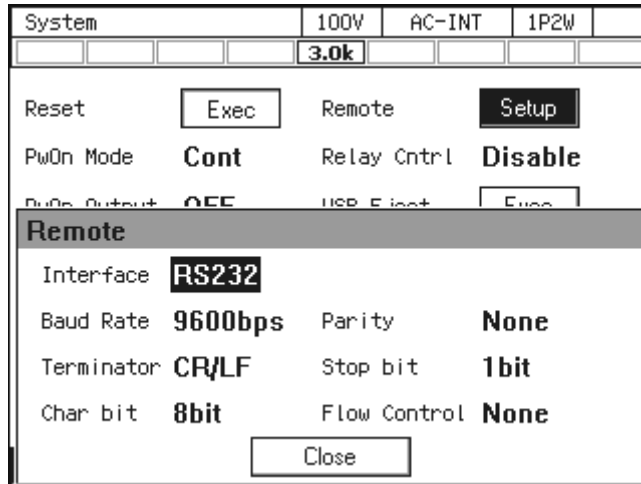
System 100V AC-INT 1P2W

3.0k

Reset Exec Remote Setup

PwOn Mode Cont Relay Cntrl Disable

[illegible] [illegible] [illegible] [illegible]

Remote

Interface RS232

Baud Rate 9600bps Parity None

Terminator CR/LF Stop bit 1bit

Char bit 8bit Flow Control None

Close